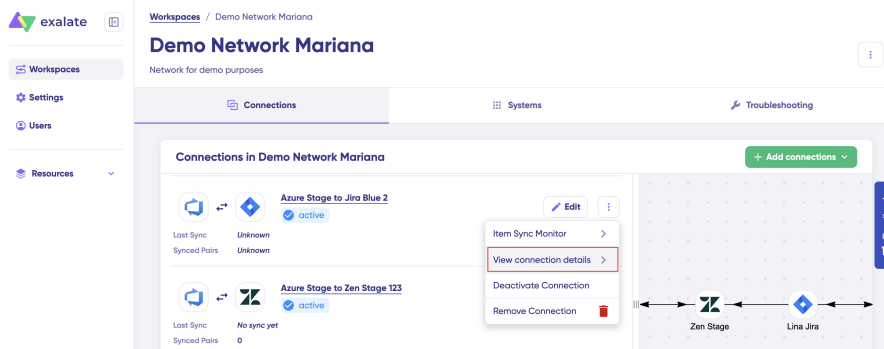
exalate

Workspaces
Settings
Users

Resources

Workspaces / Demo Network Mariana

Demo Network Mariana

Network for demo purposes

Connections
Systems
Troubleshooting

Connections in Demo Network Mariana

+ Add connections

Azure Stage to Jira Blue 2
active
Edit

Last Sync Unknown
Synced Pairs Unknown

Item Sync Monitor
View connection details
Deactivate Connection
Remove Connection

Azure Stage to Zen Stage 123
active

Last Sync No sync yet
Synced Pairs 0

Zen Stage
Lina Jira